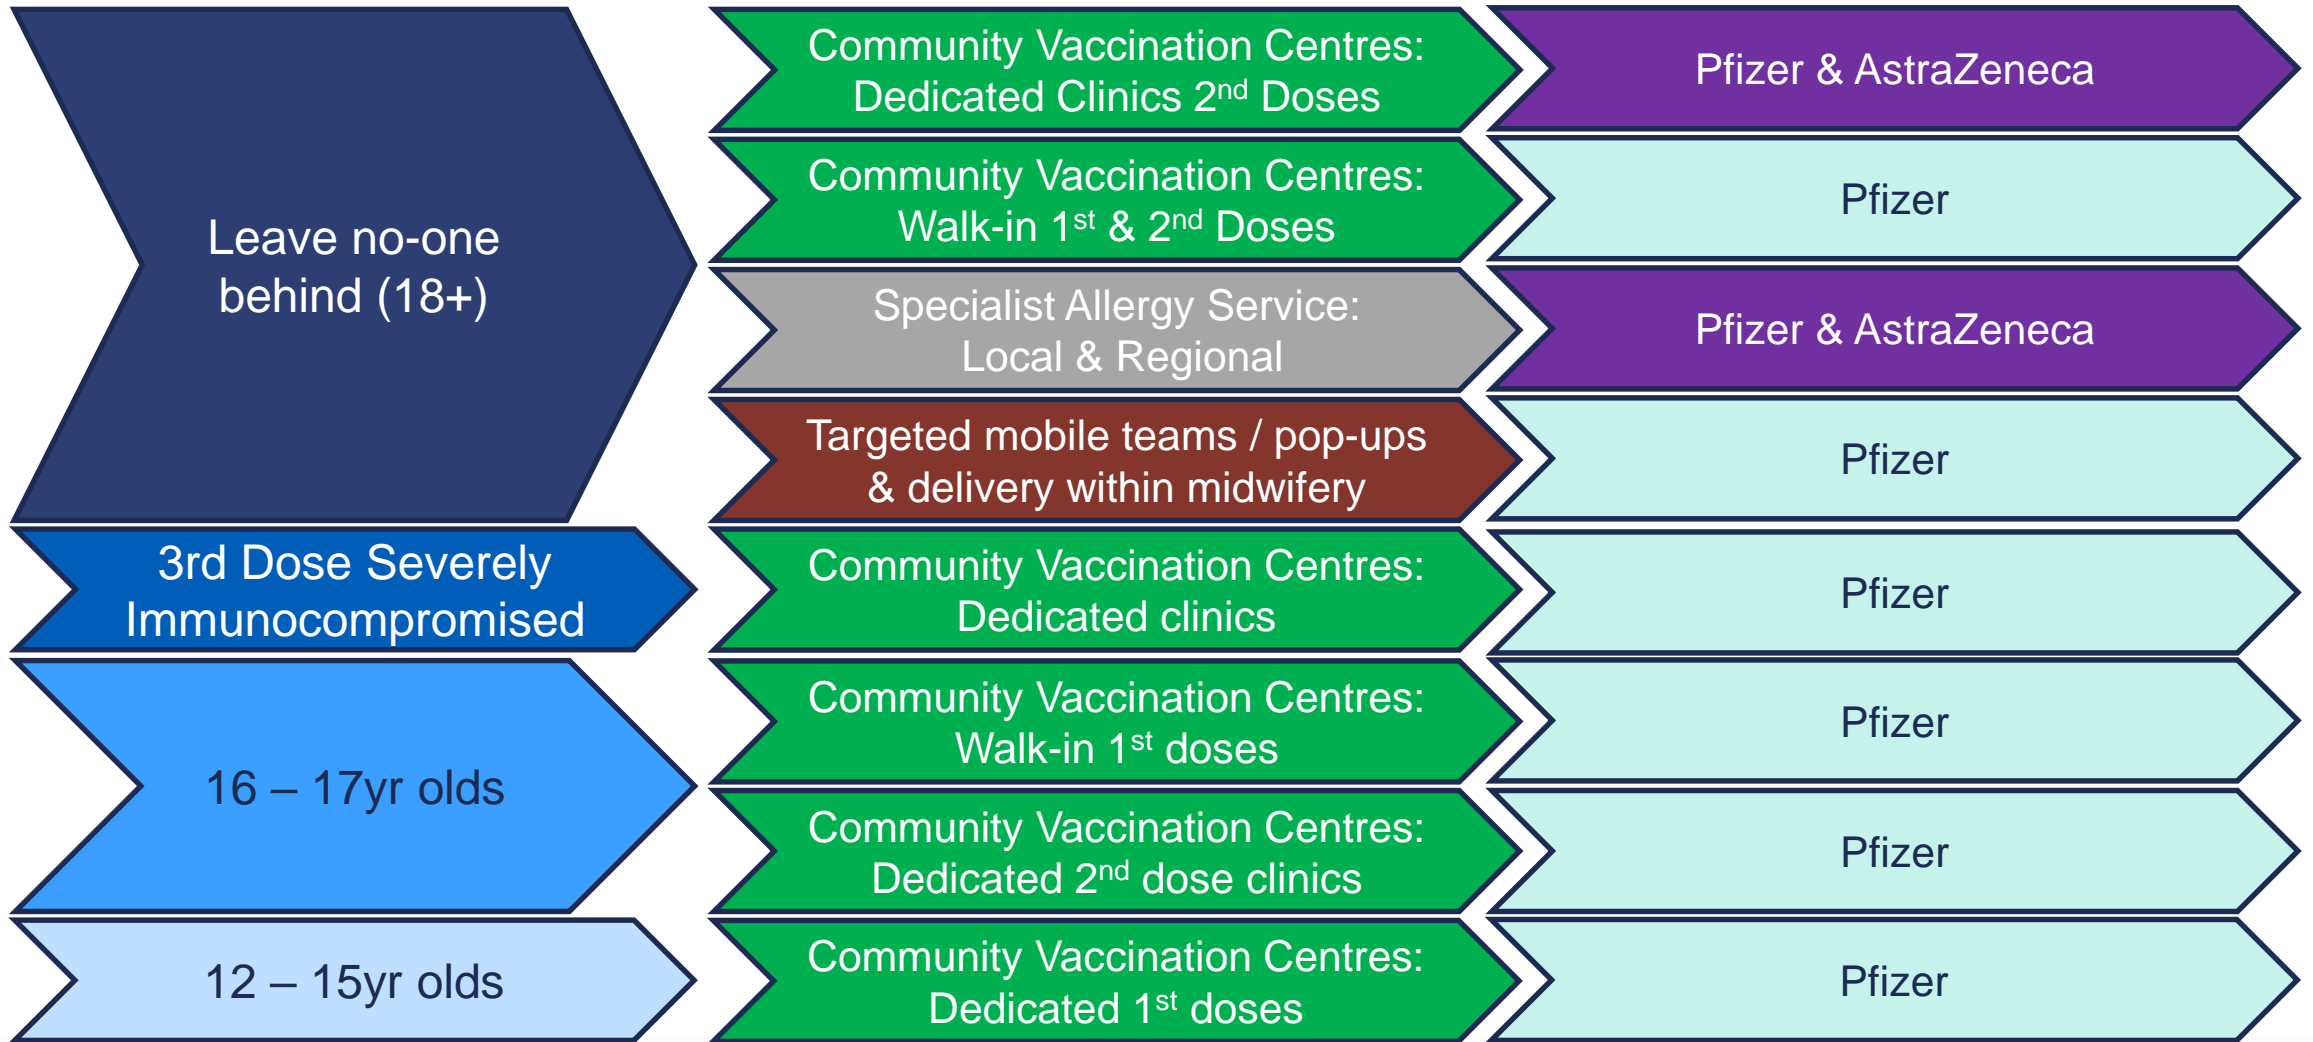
Leave no-one behind (18+)

Community Vaccination Centres: Dedicated Clinics 2$^{nd}$ Doses

Pfizer & AstraZeneca

Community Vaccination Centres: Walk-in 1$^{st}$ & 2$^{nd}$ Doses

Pfizer

Specialist Allergy Service: Local & Regional

Pfizer & AstraZeneca

Targeted mobile teams / pop-ups & delivery within midwifery

Pfizer

3rd Dose Severely Immunocompromised

Community Vaccination Centres: Dedicated clinics

Pfizer

16 – 17yr olds

Community Vaccination Centres: Walk-in 1$^{st}$ doses

Pfizer

Community Vaccination Centres: Dedicated 2$^{nd}$ dose clinics

Pfizer

12 – 15yr olds

Community Vaccination Centres: Dedicated 1$^{st}$ doses

Pfizer